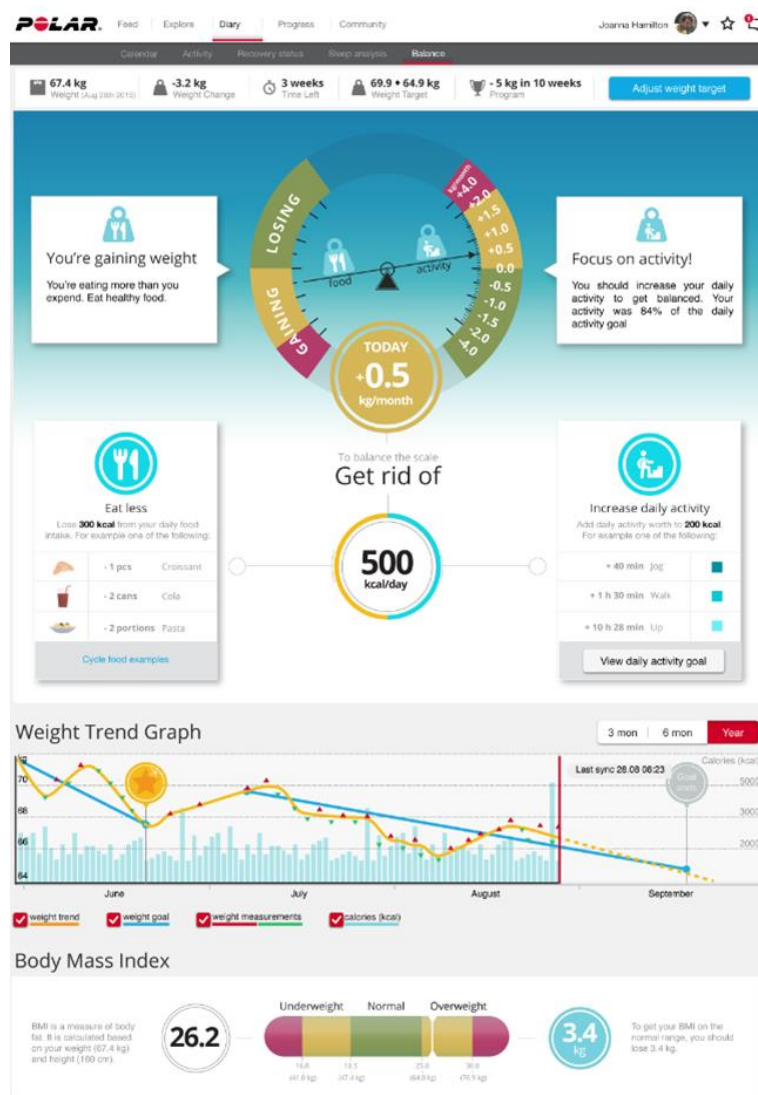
POLAR. Feed Explore Diary Progress Community Joanna Hamilton

Calendar Activity Recovery status Sleep analysis Balance

67.4 kg Weight (Aug 28th 2015) | -3.2 kg Weight Change | 3 weeks Time Left | 69.9 • 64.9 kg Weight Target | - 5 kg in 10 weeks Program | Adjust weight target

You're gaining weight

You're eating more than you expend. Eat healthy food.

LOSING GAINING food activity

kg/month +4.0 +2.0 +1.5 +1.0 +0.5 0.0 -0.5 -1.0 -1.5 -2.0 -4.0

TODAY +0.5 kg/month

Focus on activity!

You should increase your daily activity to get balanced. Your activity was 84% of the daily activity goal

To balance the scale

Get rid of

500 kcal/day

Eat less

Lose 300 kcal from your daily food intake. For example one of the following:

| - 1 pcs | Croissant |
|---|---|
| - 2 cans | Cola |
| - 2 portions | Pasta |

Cycle food examples

Increase daily activity

Add daily activity worth to 200 kcal. For example one of the following:

| + 40 min | Jog |
|---|---|
| + 1 h 30 min | Walk |
| + 10 h 28 min | Up |

View daily activity goal

Weight Trend Graph

3 mon | 6 mon | Year

Last sync 28.08 08:23 Goal

Calories (kcal) 5000 3000 2000

72 70 68 66 64

June July August September

weight trend weight goal weight measurements calories (kcal)

Body Mass Index

BMI is a measure of body fat. It is calculated based on your weight (67.4 kg) and height (160 cm).

26.2

Underweight Normal Overweight

16.0 (41.0 kg) 18.5 (47.4 kg) 25.0 (64.0 kg) 30.0 (76.9 kg)

3.4 kg

To get your BMI on the normal range, you should lose 3.4 kg.